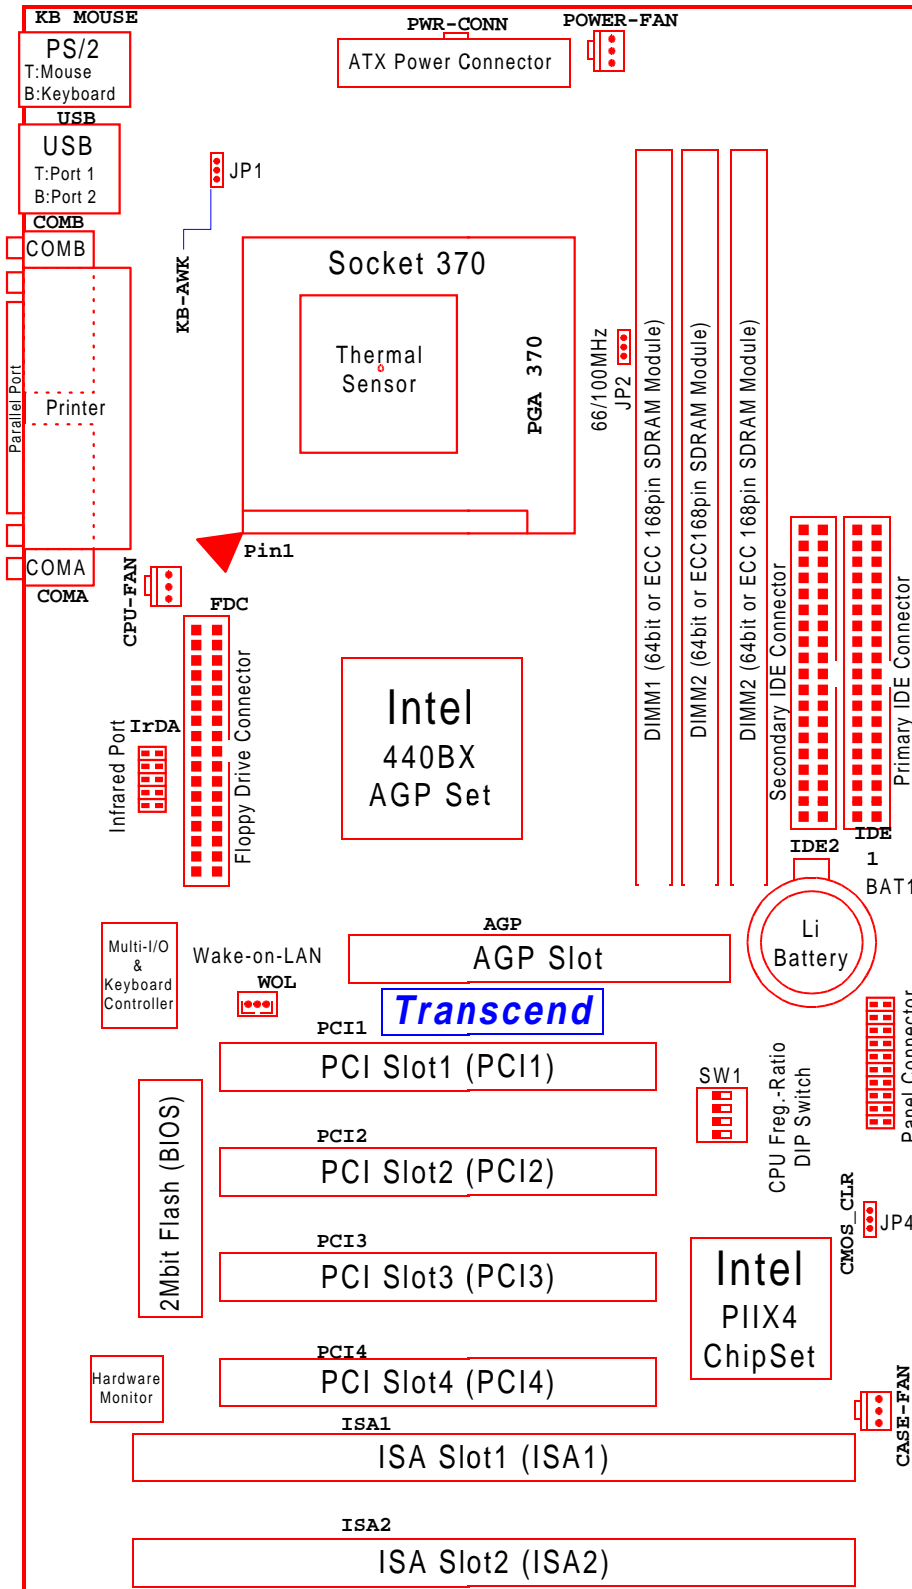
KB MOUSE
PS/2
T:Mouse
B:Keyboard
USB
USB
T:Port 1
B:Port 2
COMB
COMB
Parallel Port
Printer
COMA
COMA
PWR-CONN
ATX Power Connector
POWER-FAN
JP1
KB-AWK
Socket 370
Thermal Sensor
PGA 370
66/100MHz
JP2
DIMM1 (64bit or ECC 168pin SDRAM Module)
DIMM2 (64bit or ECC168pin SDRAM Module)
DIMM2 (64bit or ECC 168pin SDRAM Module)
Secondary IDE Connector
Primary IDE Connector
IDE2
IDE 1
BAT1
Pin1
CPU-FAN
FDC
Floppy Drive Connector
Infrared Port
IrDA
Intel
440BX
AGP Set
Li
Battery
Multi-I/O
&
Keyboard
Controller
Wake-on-LAN
WOL
AGP
AGP Slot
Transcend
PCI1
PCI Slot1 (PCI1)
SW1
CPU Freq.-Ratio
DIP Switch
Panel Connector
2Mbit Flash (BIOS)
PCI2
PCI Slot2 (PCI2)
CMOS_CLR
JP4
PCI3
PCI Slot3 (PCI3)
Intel
PIIX4
ChipSet
Hardware
Monitor
PCI4
PCI Slot4 (PCI4)
CASE-FAN
ISA1
ISA Slot1 (ISA1)
ISA2
ISA Slot2 (ISA2)